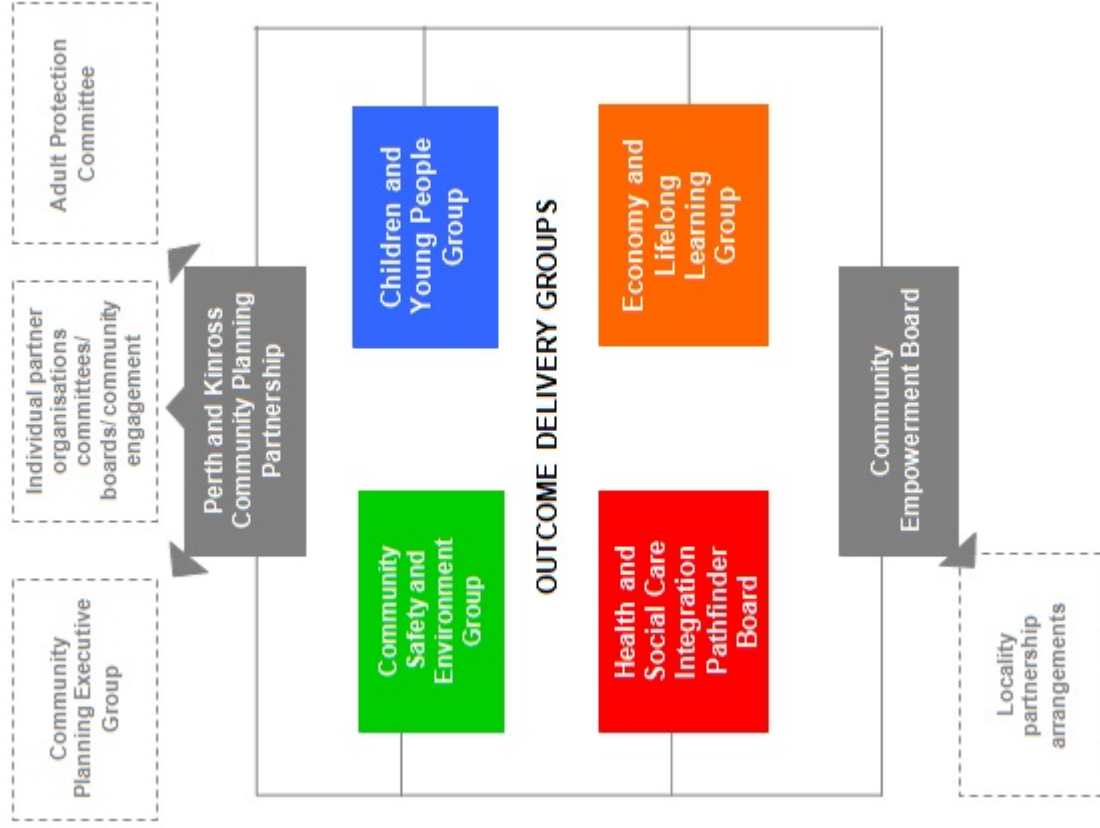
Adult Protection Committee

Individual partner organisations committees/ boards/community engagement

Community Planning Executive Group

Perth and Kinross Community Planning Partnership

Children and Young People Group

Economy and Lifelong Learning Group

OUTCOME DELIVERY GROUPS

Community Safety and Environment Group

Health and Social Care Integration Pathfinder Board

Community Empowerment Board

Locality partnership arrangements